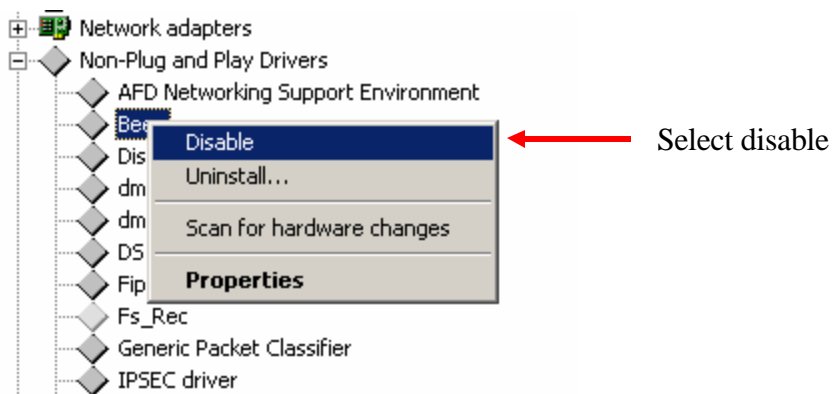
Network adapters
Non-Plug and Play Drivers
AFD Networking Support Environment
Bee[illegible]
Dis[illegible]
dm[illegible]
dm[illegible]
DS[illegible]
Fip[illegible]
Fs_Rec
Generic Packet Classifier
IPSEC driver

Disable
Uninstall...
Scan for hardware changes
Properties

Select disable